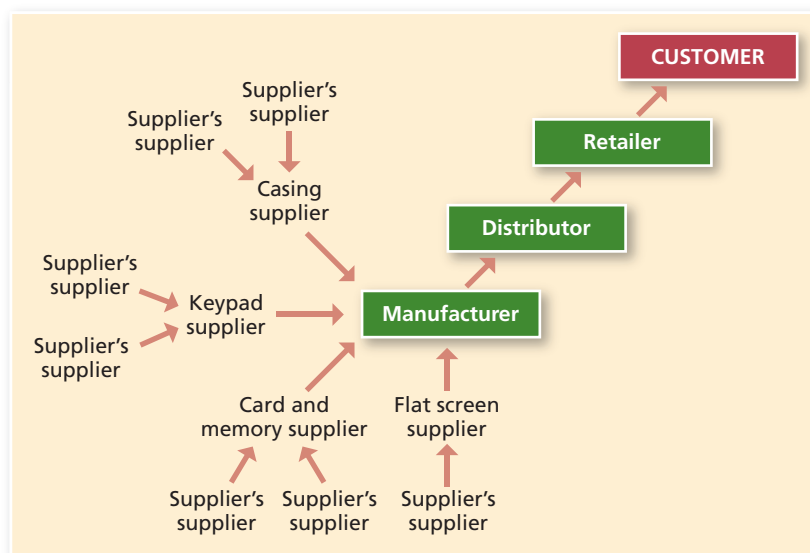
CUSTOMER

Retailer

Distributor

Supplier's supplier

Supplier's supplier

Casing supplier

Supplier's supplier

Keypad supplier

Supplier's supplier

Manufacturer

Card and memory supplier

Flat screen supplier

Supplier's supplier

Supplier's supplier

Supplier's supplier